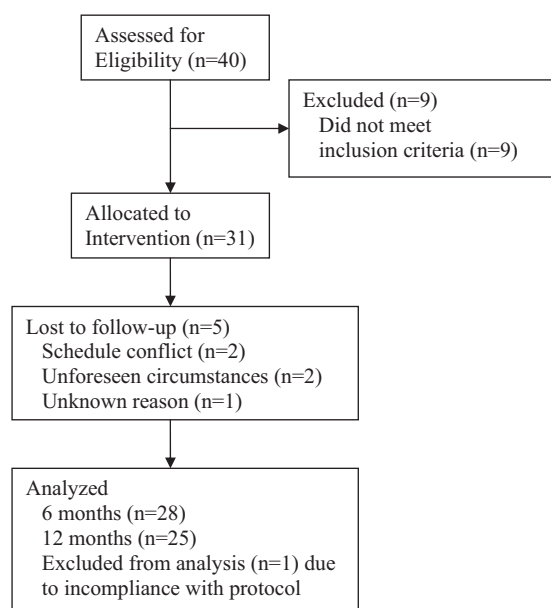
Assessed for Eligibility (n=40)

Excluded (n=9)
Did not meet inclusion criteria (n=9)

Allocated to Intervention (n=31)

Lost to follow-up (n=5)
Schedule conflict (n=2)
Unforeseen circumstances (n=2)
Unknown reason (n=1)

Analyzed
6 months (n=28)
12 months (n=25)
Excluded from analysis (n=1) due to incompliance with protocol